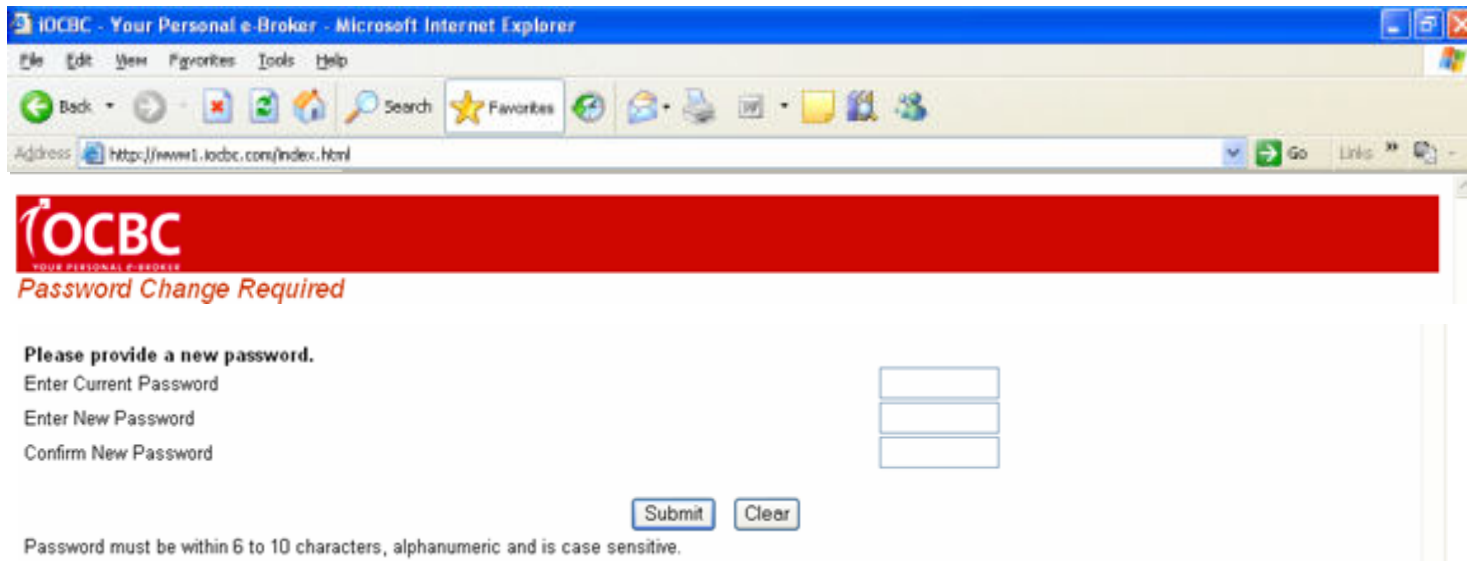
iOCBC - Your Personal e-Broker - Microsoft Internet Explorer

File Edit View Favorites Tools Help

Back Search Favorites

Address http://www1.iocbc.com/index.html Go Links »

iOCBC
YOUR PERSONAL E-BROKER

Password Change Required

Please provide a new password.
Enter Current Password
Enter New Password
Confirm New Password

Submit Clear

Password must be within 6 to 10 characters, alphanumeric and is case sensitive.